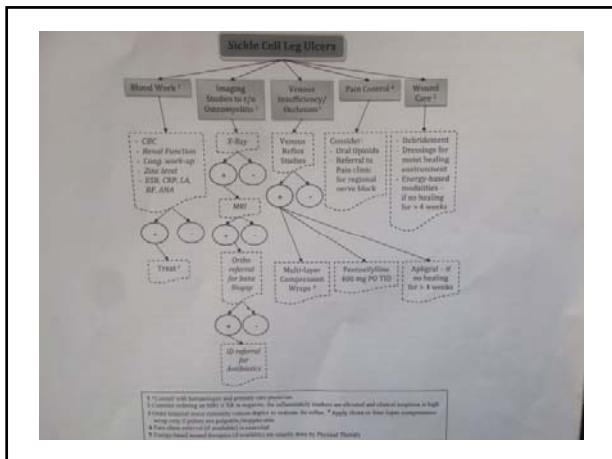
Sickle Cell Leg Ulcers

Blood Work ¹

Imaging Studies to r/o Osteomyelitis ²

Venous Insufficiency/ Occlusion ³

Pain Control ⁴

Wound Care ⁵

- CBC
- Renal Function
- Coag. work-up
- Zinc level
- ESR, CRP, LA, RF, ANA

X-Ray

+

-

MRI

+

-

Ortho referral for bone biopsy

+

-

ID referral for Antibiotics

Venous Reflux Studies

+

-

Consider:
- Oral Opioids
- Referral to Pain clinic for regional nerve block

- Debridement
- Dressings for moist healing environment
- Energy-based modalities - if no healing for > 4 weeks

+

-

Treat ¹

Multi-layer Compression Wraps ³

Pentoxifylline 400 mg PO TID

Apligraf - if no healing for > 4 weeks

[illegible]